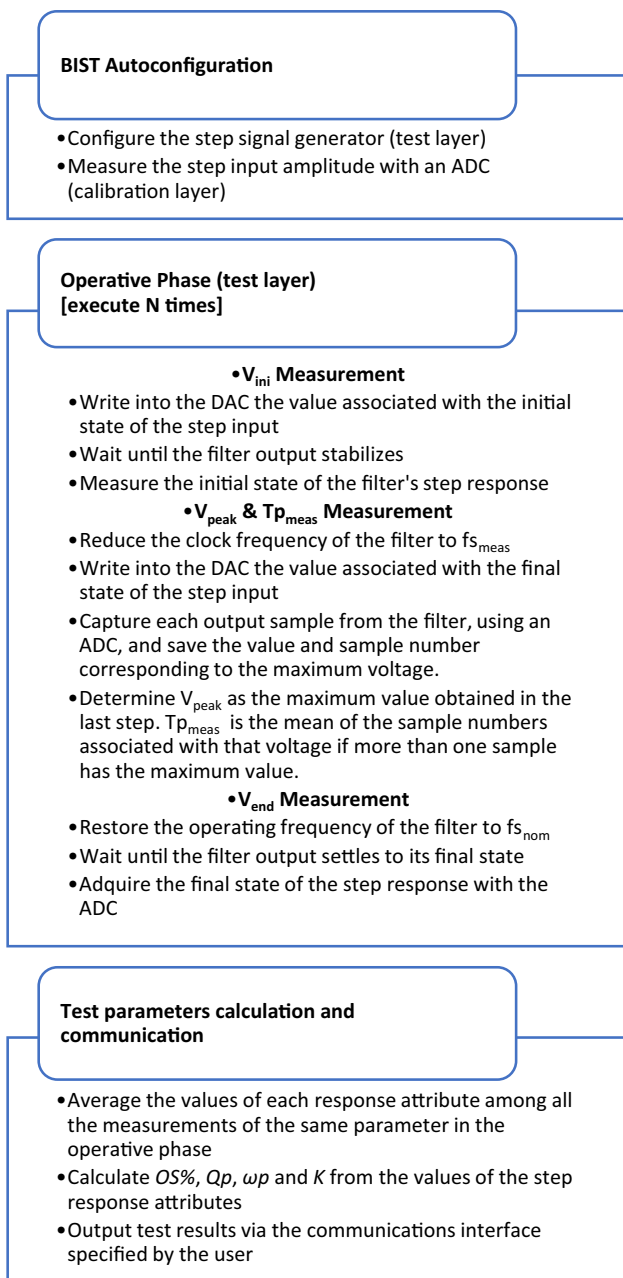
**BIST Autoconfiguration**

•Configure the step signal generator (test layer)
•Measure the step input amplitude with an ADC (calibration layer)

**Operative Phase (test layer) [execute N times]**

•**$V_{ini}$ Measurement**
•Write into the DAC the value associated with the initial state of the step input
•Wait until the filter output stabilizes
•Measure the initial state of the filter's step response

•**$V_{peak}$ & $Tp_{meas}$ Measurement**
•Reduce the clock frequency of the filter to $fs_{meas}$
•Write into the DAC the value associated with the final state of the step input
•Capture each output sample from the filter, using an ADC, and save the value and sample number corresponding to the maximum voltage.
•Determine $V_{peak}$ as the maximum value obtained in the last step. $Tp_{meas}$ is the mean of the sample numbers associated with that voltage if more than one sample has the maximum value.

•**$V_{end}$ Measurement**
•Restore the operating frequency of the filter to $fs_{nom}$
•Wait until the filter output settles to its final state
•Adquire the final state of the step response with the ADC

**Test parameters calculation and communication**

•Average the values of each response attribute among all the measurements of the same parameter in the operative phase
•Calculate *OS%*, *Qp*, *ωp* and *K* from the values of the step response attributes
•Output test results via the communications interface specified by the user